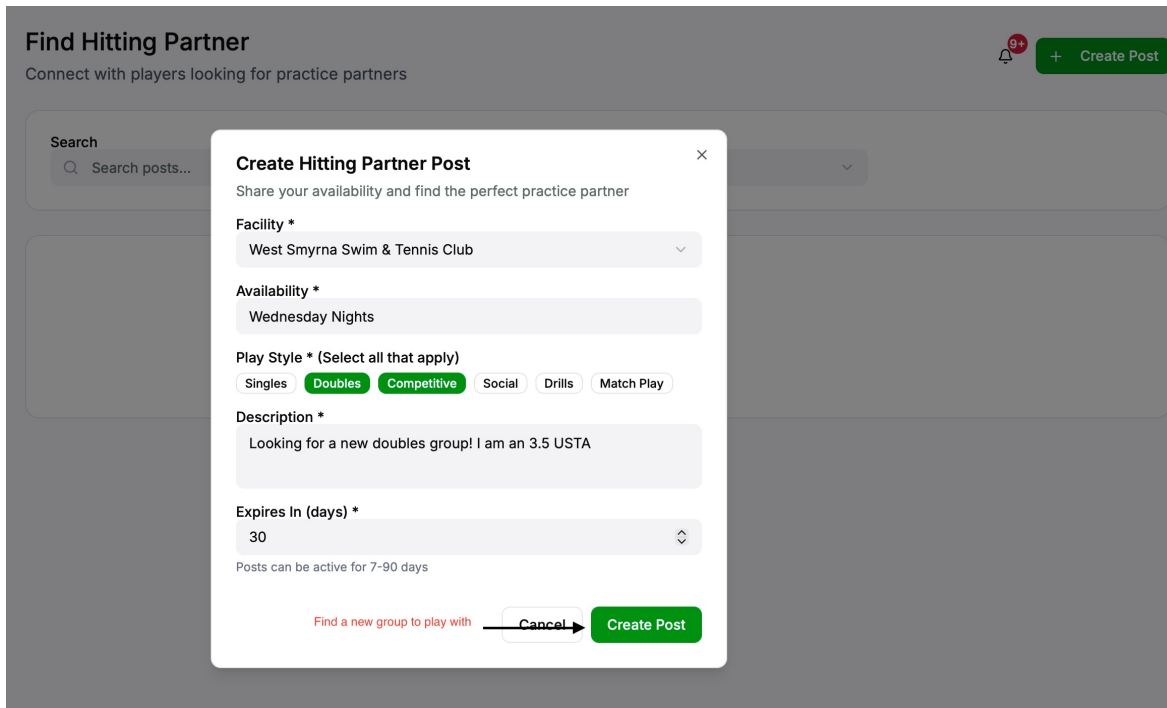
Find Hitting Partner
Connect with players looking for practice partners

9+

+ Create Post

Search
Search posts...

Create Hitting Partner Post
Share your availability and find the perfect practice partner

×

Facility *
West Smyrna Swim & Tennis Club

Availability *
Wednesday Nights

Play Style * (Select all that apply)
Singles Doubles Competitive Social Drills Match Play

Description *
Looking for a new doubles group! I am an 3.5 USTA

Expires In (days) *
30
Posts can be active for 7-90 days

Find a new group to play with

Cancel Create Post